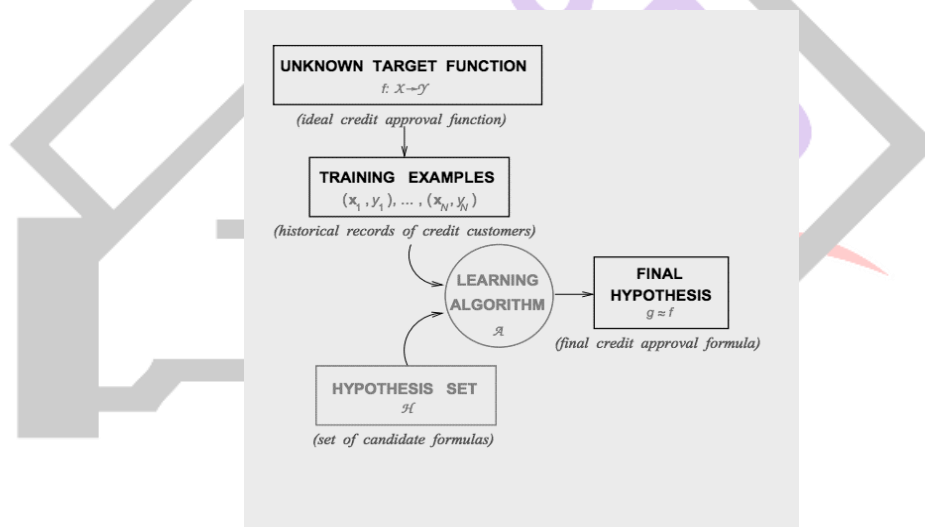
UNKNOWN TARGET FUNCTION
$f: \mathcal{X} \to \mathcal{Y}$

(ideal credit approval function)

TRAINING EXAMPLES
$(\mathbf{x}_1, y_1), \ldots, (\mathbf{x}_N, y_N)$

(historical records of credit customers)

LEARNING ALGORITHM
$\mathcal{A}$

FINAL HYPOTHESIS
$g \approx f$

(final credit approval formula)

HYPOTHESIS SET
$\mathcal{H}$

(set of candidate formulas)